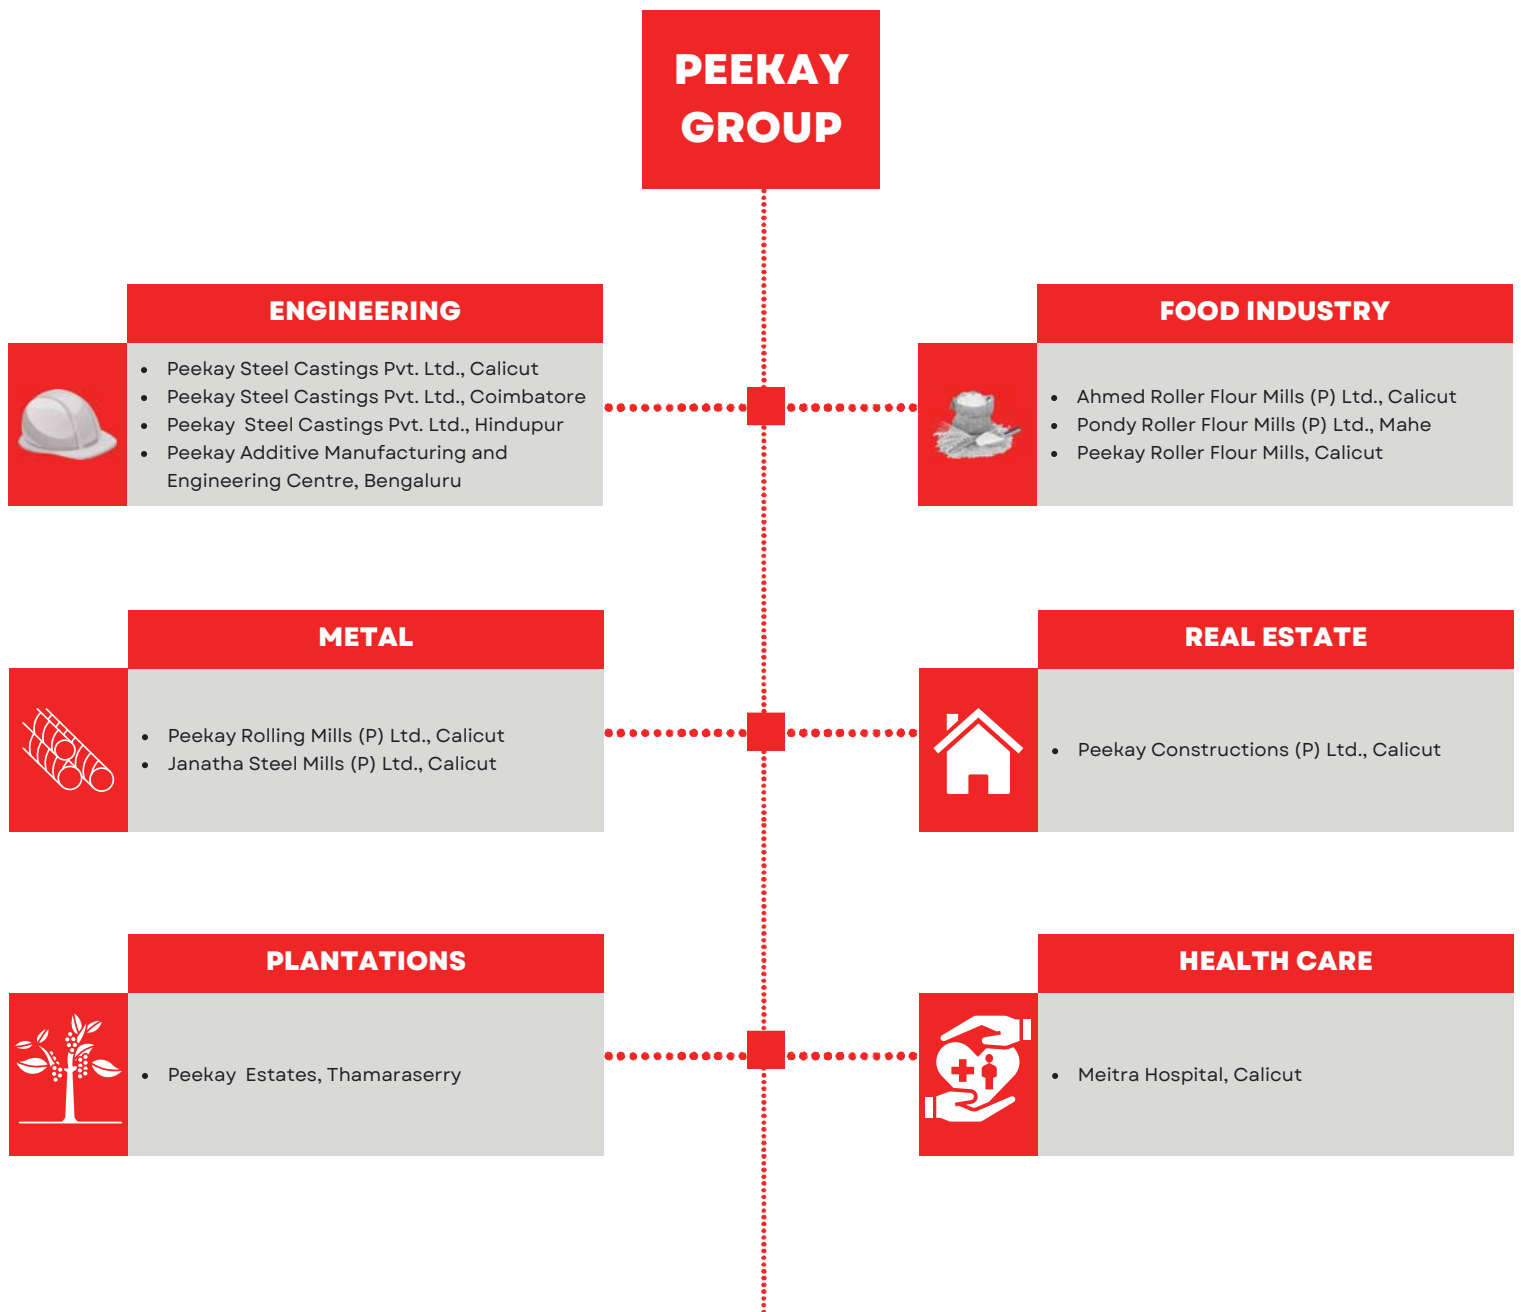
PEEKAY GROUP

ENGINEERING

- Peekay Steel Castings Pvt. Ltd., Calicut
- Peekay Steel Castings Pvt. Ltd., Coimbatore
- Peekay Steel Castings Pvt. Ltd., Hindupur
- Peekay Additive Manufacturing and Engineering Centre, Bengaluru

FOOD INDUSTRY

- Ahmed Roller Flour Mills (P) Ltd., Calicut
- Pondy Roller Flour Mills (P) Ltd., Mahe
- Peekay Roller Flour Mills, Calicut

METAL

- Peekay Rolling Mills (P) Ltd., Calicut
- Janatha Steel Mills (P) Ltd., Calicut

REAL ESTATE

- Peekay Constructions (P) Ltd., Calicut

PLANTATIONS

- Peekay Estates, Thamaraserry

HEALTH CARE

- Meitra Hospital, Calicut